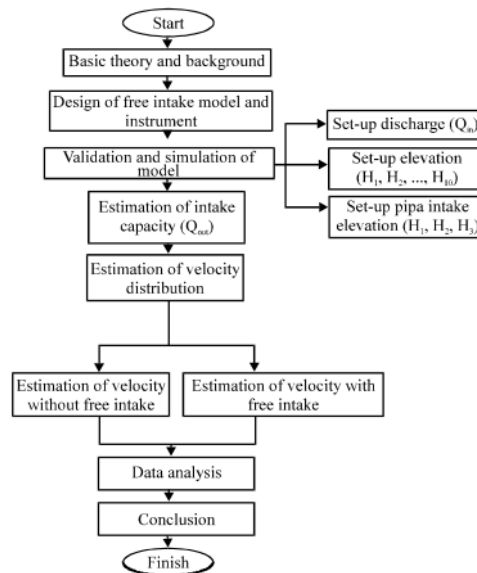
Start

Basic theory and background

Design of free intake model and instrument

Validation and simulation of model

Set-up discharge ($Q_{in}$)

Set-up elevation ($H_1$, $H_2$, ..., $H_{10}$)

Set-up pipa intake elevation ($H_1$, $H_2$, $H_3$)

Estimation of intake capacity ($Q_{out}$)

Estimation of velocity distribution

Estimation of velocity without free intake

Estimation of velocity with free intake

Data analysis

Conclusion

Finish